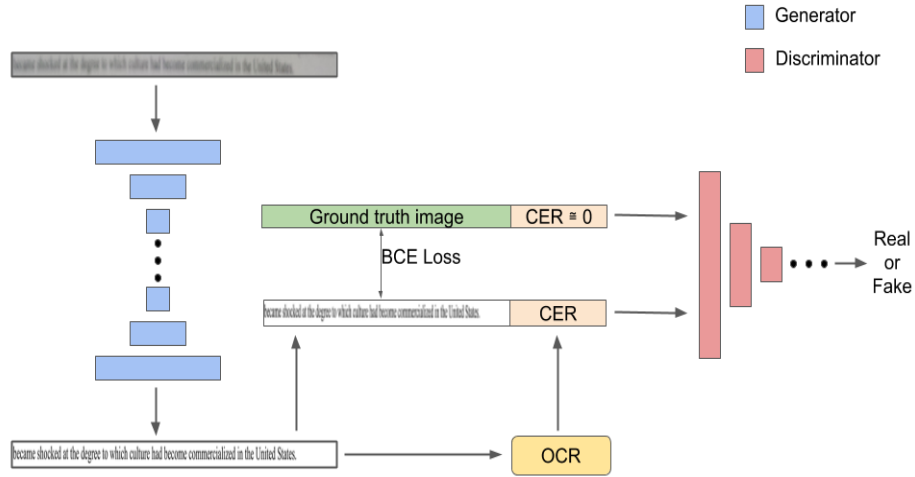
Generator

Discriminator

became shocked at the degree to which culture had become commercialized in the United States.

Ground truth image

CER ≅ 0

BCE Loss

became shocked at the degree to which culture had become commercialized in the United States.

CER

Real or Fake

became shocked at the degree to which culture had become commercialized in the United States.

OCR